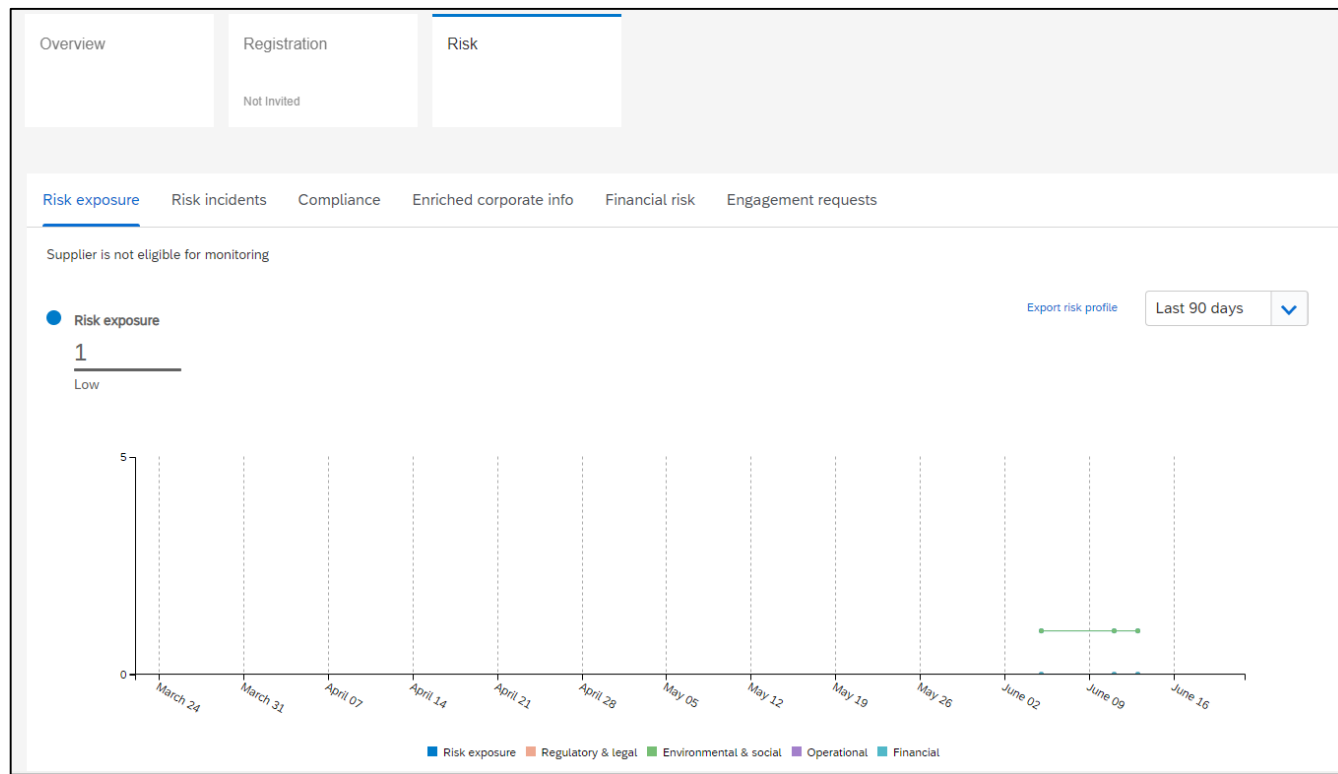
Overview

Registration
Not Invited

Risk

Risk exposure
Risk incidents
Compliance
Enriched corporate info
Financial risk
Engagement requests

Supplier is not eligible for monitoring

Risk exposure
1
Low

Export risk profile
Last 90 days

5
0
March 24
March 31
April 07
April 14
April 21
April 28
May 05
May 12
May 19
May 26
June 02
June 09
June 16

Risk exposure
Regulatory & legal
Environmental & social
Operational
Financial